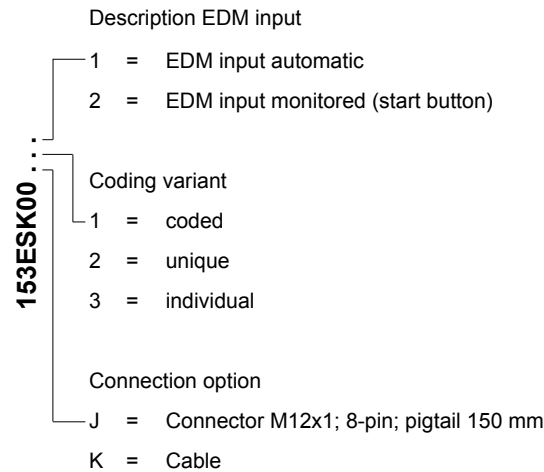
153ESK00 . . .

Description EDM input

1 = EDM input automatic

2 = EDM input monitored (start button)

Coding variant

1 = coded

2 = unique

3 = individual

Connection option

J = Connector M12x1; 8-pin; pigtail 150 mm

K = Cable